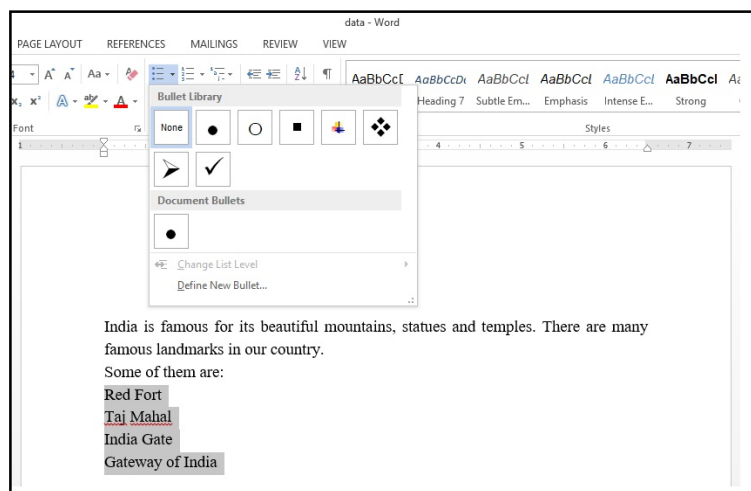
data - Word

PAGE LAYOUT REFERENCES MAILINGS REVIEW VIEW

AaBbCcI AaBbCcDc AaBbCcI AaBbCcI AaBbCcI AaBbCcI

Heading 7 Subtle Em... Emphasis Intense E... Strong

Font

Styles

Bullet Library

None

Document Bullets

Change List Level

Define New Bullet...

India is famous for its beautiful mountains, statues and temples. There are many famous landmarks in our country.
Some of them are:
Red Fort
Taj Mahal
India Gate
Gateway of India